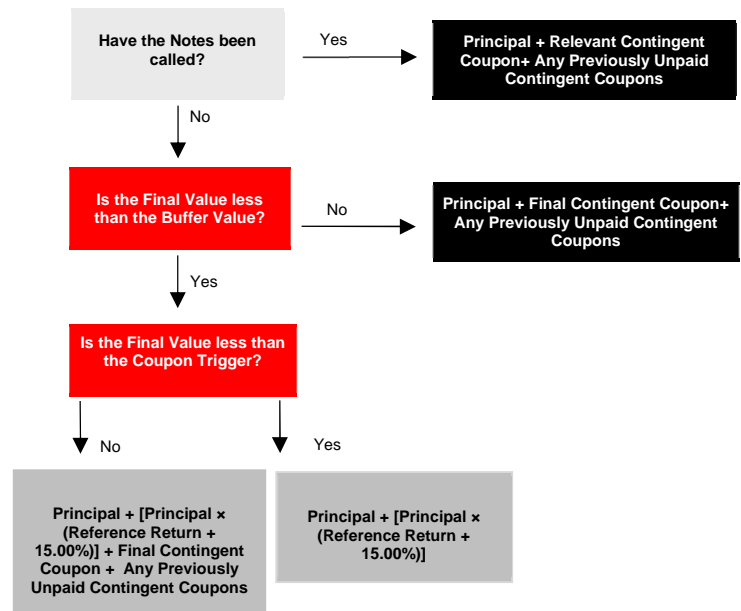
Have the Notes been called?

Yes

Principal + Relevant Contingent Coupon+ Any Previously Unpaid Contingent Coupons

No

Is the Final Value less than the Buffer Value?

No

Principal + Final Contingent Coupon+ Any Previously Unpaid Contingent Coupons

Yes

Is the Final Value less than the Coupon Trigger?

No

Yes

Principal + [Principal × (Reference Return + 15.00%)] + Final Contingent Coupon + Any Previously Unpaid Contingent Coupons

Principal + [Principal × (Reference Return + 15.00%)]